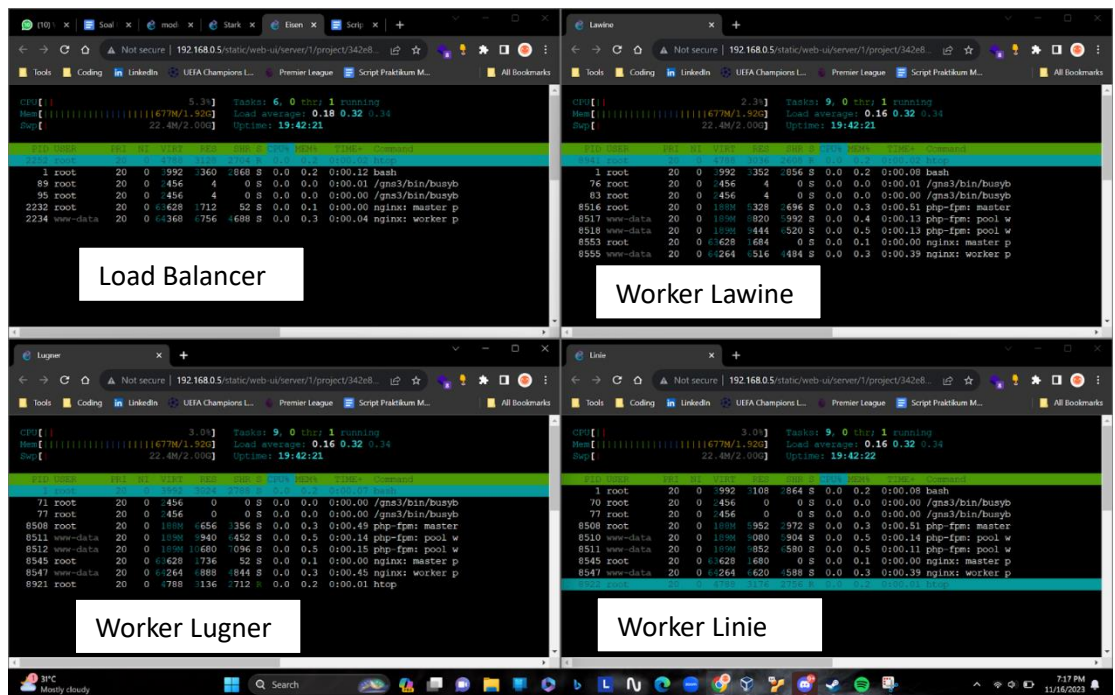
(10) | Soal | mod | Stark | Eisen | Scrip | +

Not secure | 192.168.0.5/static/web-ui/server/1/project/342e8...

Tools | Coding | LinkedIn | UEFA Champions L... | Premier League | Script Praktikum M... | All Bookmarks

CPU[| 5.3%] Tasks: 6, 0 thr; 1 running
Mem[||||||||||||||||677M/1.92G] Load average: 0.18 0.32 0.34
Swp[ 22.4M/2.00G] Uptime: 19:42:21

| PID | USER | PRI | NI | VIRT | RES | SHR | S | CPU% | MEM% | TIME+ | Command |
|---|---|---|---|---|---|---|---|---|---|---|---|
| 2252 | root | 20 | 0 | 4788 | 3132 | 2704 | R | 0.0 | 0.2 | 0:00.02 | htop |
| 1 | root | 20 | 0 | 3992 | 3360 | 2868 | S | 0.0 | 0.2 | 0:00.12 | bash |
| 89 | root | 20 | 0 | 2456 | 4 | 0 | S | 0.0 | 0.0 | 0:00.01 | /gns3/bin/busyb |
| 95 | root | 20 | 0 | 2456 | 4 | 0 | S | 0.0 | 0.0 | 0:00.00 | /gns3/bin/busyb |
| 2232 | root | 20 | 0 | 63628 | 1712 | 52 | S | 0.0 | 0.1 | 0:00.00 | nginx: master p |
| 2234 | www-data | 20 | 0 | 64368 | 6756 | 4688 | S | 0.0 | 0.3 | 0:00.04 | nginx: worker p |

Load Balancer

Lawine | +

Not secure | 192.168.0.5/static/web-ui/server/1/project/342e8...

Tools | Coding | LinkedIn | UEFA Champions L... | Premier League | Script Praktikum M... | All Bookmarks

CPU[| 2.3%] Tasks: 9, 0 thr; 1 running
Mem[||||||||||||||||677M/1.92G] Load average: 0.16 0.32 0.34
Swp[ 22.4M/2.00G] Uptime: 19:42:21

| PID | USER | PRI | NI | VIRT | RES | SHR | S | CPU% | MEM% | TIME+ | Command |
|---|---|---|---|---|---|---|---|---|---|---|---|
| 8941 | root | 20 | 0 | 4788 | 3036 | 2608 | R | 0.0 | 0.2 | 0:00.02 | htop |
| 1 | root | 20 | 0 | 3992 | 3352 | 2856 | S | 0.0 | 0.2 | 0:00.08 | bash |
| 76 | root | 20 | 0 | 2456 | 4 | 0 | S | 0.0 | 0.0 | 0:00.01 | /gns3/bin/busyb |
| 83 | root | 20 | 0 | 2456 | 4 | 0 | S | 0.0 | 0.0 | 0:00.00 | /gns3/bin/busyb |
| 8516 | root | 20 | 0 | 188M | 5328 | 2696 | S | 0.0 | 0.3 | 0:00.51 | php-fpm: master |
| 8517 | www-data | 20 | 0 | 189M | 8820 | 5992 | S | 0.0 | 0.4 | 0:00.13 | php-fpm: pool w |
| 8518 | www-data | 20 | 0 | 189M | 9444 | 6520 | S | 0.0 | 0.5 | 0:00.13 | php-fpm: pool w |
| 8553 | root | 20 | 0 | 63628 | 1684 | 0 | S | 0.0 | 0.1 | 0:00.00 | nginx: master p |
| 8555 | www-data | 20 | 0 | 64264 | 6516 | 4484 | S | 0.0 | 0.3 | 0:00.39 | nginx: worker p |

Worker Lawine

Lugner | +

Not secure | 192.168.0.5/static/web-ui/server/1/project/342e8...

Tools | Coding | LinkedIn | UEFA Champions L... | Premier League | Script Praktikum M... | All Bookmarks

CPU[| 3.0%] Tasks: 9, 0 thr; 1 running
Mem[||||||||||||||||677M/1.92G] Load average: 0.16 0.32 0.34
Swp[ 22.4M/2.00G] Uptime: 19:42:21

| PID | USER | PRI | NI | VIRT | RES | SHR | S | CPU% | MEM% | TIME+ | Command |
|---|---|---|---|---|---|---|---|---|---|---|---|
| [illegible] | | | | | | | | | | | |
| 71 | root | 20 | 0 | 2456 | 0 | 0 | S | 0.0 | 0.0 | 0:00.00 | /gns3/bin/busyb |
| 95 | root | 20 | 0 | 2456 | 0 | 0 | S | 0.0 | 0.0 | 0:00.00 | /gns3/bin/busyb |
| 8508 | root | 20 | 0 | 188M | 6656 | 3356 | S | 0.0 | 0.3 | 0:00.49 | php-fpm: master |
| 8511 | www-data | 20 | 0 | 189M | 9940 | 6452 | S | 0.0 | 0.5 | 0:00.14 | php-fpm: pool w |
| 8512 | www-data | 20 | 0 | 189M | 10680 | 7096 | S | 0.0 | 0.5 | 0:00.15 | php-fpm: pool w |
| 8545 | root | 20 | 0 | 63628 | 1736 | 52 | S | 0.0 | 0.1 | 0:00.00 | nginx: master p |
| 8547 | www-data | 20 | 0 | 64264 | 4888 | 4844 | S | 0.0 | 0.3 | 0:00.45 | nginx: worker p |
| 8921 | root | 20 | 0 | 4788 | 3136 | 2712 | R | 0.0 | 0.2 | 0:00.01 | htop |

Worker Lugner

Linie | +

Not secure | 192.168.0.5/static/web-ui/server/1/project/342e8...

Tools | Coding | LinkedIn | UEFA Champions L... | Premier League | Script Praktikum M... | All Bookmarks

CPU[| 3.0%] Tasks: 9, 0 thr; 1 running
Mem[||||||||||||||||677M/1.92G] Load average: 0.16 0.32 0.34
Swp[ 22.4M/2.00G] Uptime: 19:42:22

| PID | USER | PRI | NI | VIRT | RES | SHR | S | CPU% | MEM% | TIME+ | Command |
|---|---|---|---|---|---|---|---|---|---|---|---|
| 1 | root | 20 | 0 | 3992 | 3108 | 2864 | S | 0.0 | 0.2 | 0:00.08 | bash |
| 70 | root | 20 | 0 | 2456 | 0 | 0 | S | 0.0 | 0.0 | 0:00.00 | /gns3/bin/busyb |
| 77 | root | 20 | 0 | 2456 | 0 | 0 | S | 0.0 | 0.0 | 0:00.00 | /gns3/bin/busyb |
| 8508 | root | 20 | 0 | 188M | 5952 | 2972 | S | 0.0 | 0.3 | 0:00.51 | php-fpm: master |
| 8510 | www-data | 20 | 0 | 189M | 9080 | 5904 | S | 0.0 | 0.5 | 0:00.14 | php-fpm: pool w |
| 8511 | www-data | 20 | 0 | 189M | 9852 | 6580 | S | 0.0 | 0.5 | 0:00.11 | php-fpm: pool w |
| 8545 | root | 20 | 0 | 63628 | 1680 | 0 | S | 0.0 | 0.1 | 0:00.00 | nginx: master p |
| 8547 | www-data | 20 | 0 | 64264 | 4620 | 4588 | S | 0.0 | 0.3 | 0:00.39 | nginx: worker p |
| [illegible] | root | | | | | | | | | | htop |

Worker Linie

31°C Mostly cloudy
Search
7:17 PM 11/16/2023